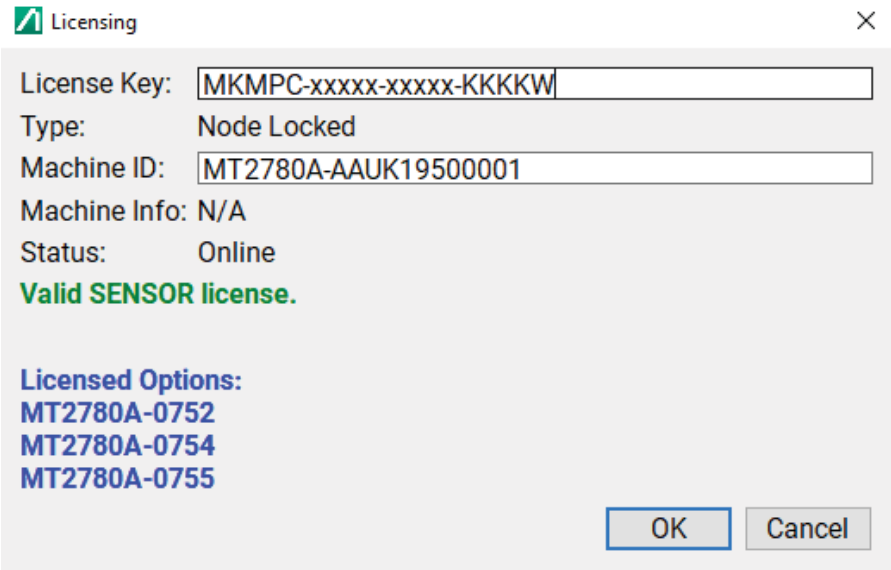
Licensing

×

License Key: MKMPC-xxxxx-xxxxx-KKKKW

Type: Node Locked

Machine ID: MT2780A-AAUK19500001

Machine Info: N/A

Status: Online

Valid SENSOR license.

Licensed Options:
MT2780A-0752
MT2780A-0754
MT2780A-0755

OK

Cancel